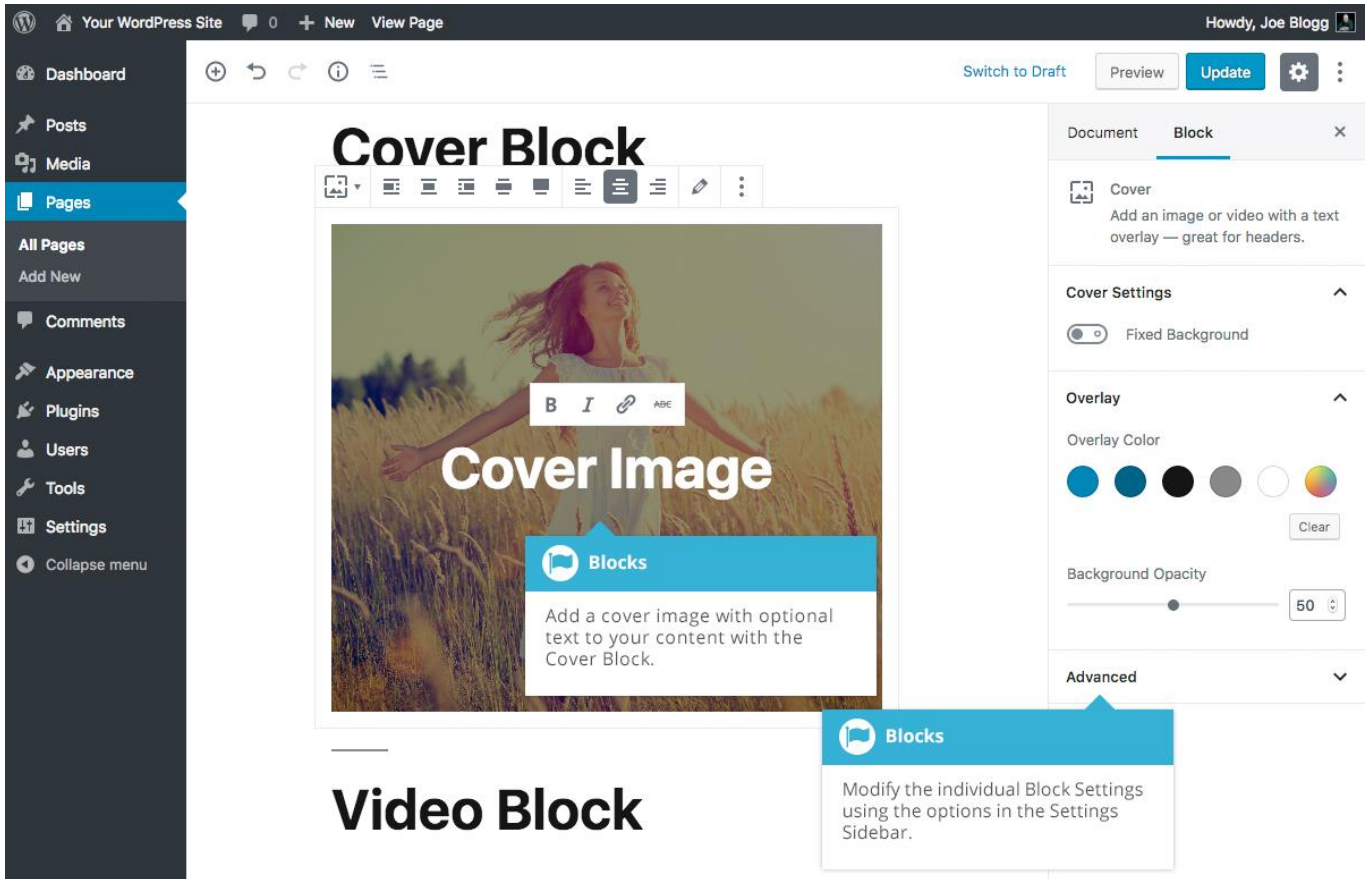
Your WordPress Site 0 + New View Page

Howdy, Joe Blogg

Dashboard
Posts
Media
Pages
All Pages
Add New
Comments
Appearance
Plugins
Users
Tools
Settings
Collapse menu

Switch to Draft
Preview
Update

Cover Block

B I ABC

Cover Image

Blocks

Add a cover image with optional text to your content with the Cover Block.

Video Block

Document
Block
×

Cover
Add an image or video with a text overlay — great for headers.

Cover Settings

Fixed Background

Overlay

Overlay Color

Clear

Background Opacity

50

Advanced

Blocks

Modify the individual Block Settings using the options in the Settings Sidebar.